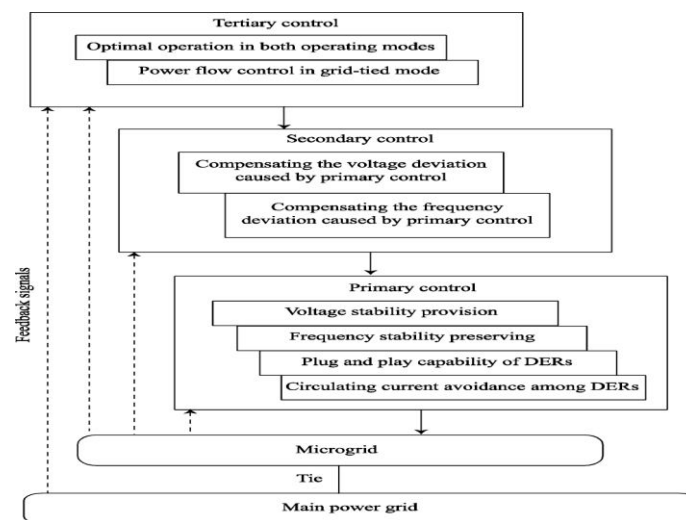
Tertiary control

Optimal operation in both operating modes

Power flow control in grid-tied mode

Secondary control

Compensating the voltage deviation caused by primary control

Compensating the frequency deviation caused by primary control

Primary control

Voltage stability provision

Frequency stability preserving

Plug and play capability of DERs

Circulating current avoidance among DERs

Feedback signals

Microgrid

Tie

Main power grid